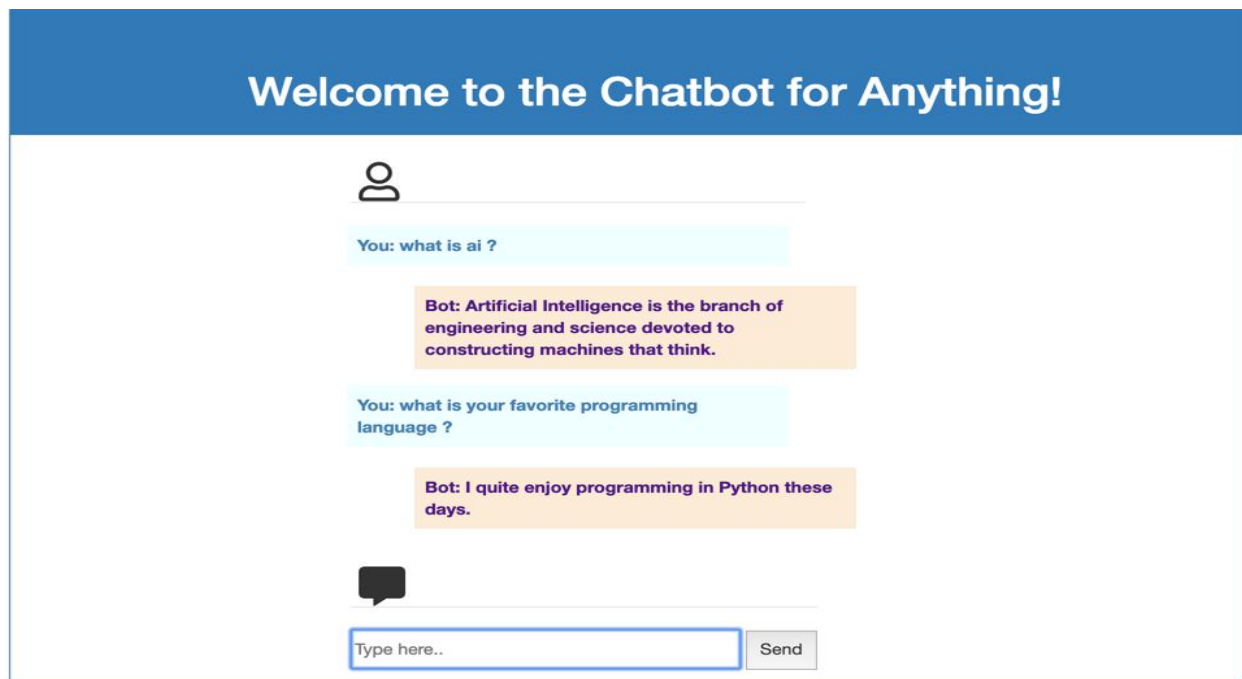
Welcome to the Chatbot for Anything!

You: what is ai ?

Bot: Artificial Intelligence is the branch of engineering and science devoted to constructing machines that think.

You: what is your favorite programming language ?

Bot: I quite enjoy programming in Python these days.

Type here..

Send